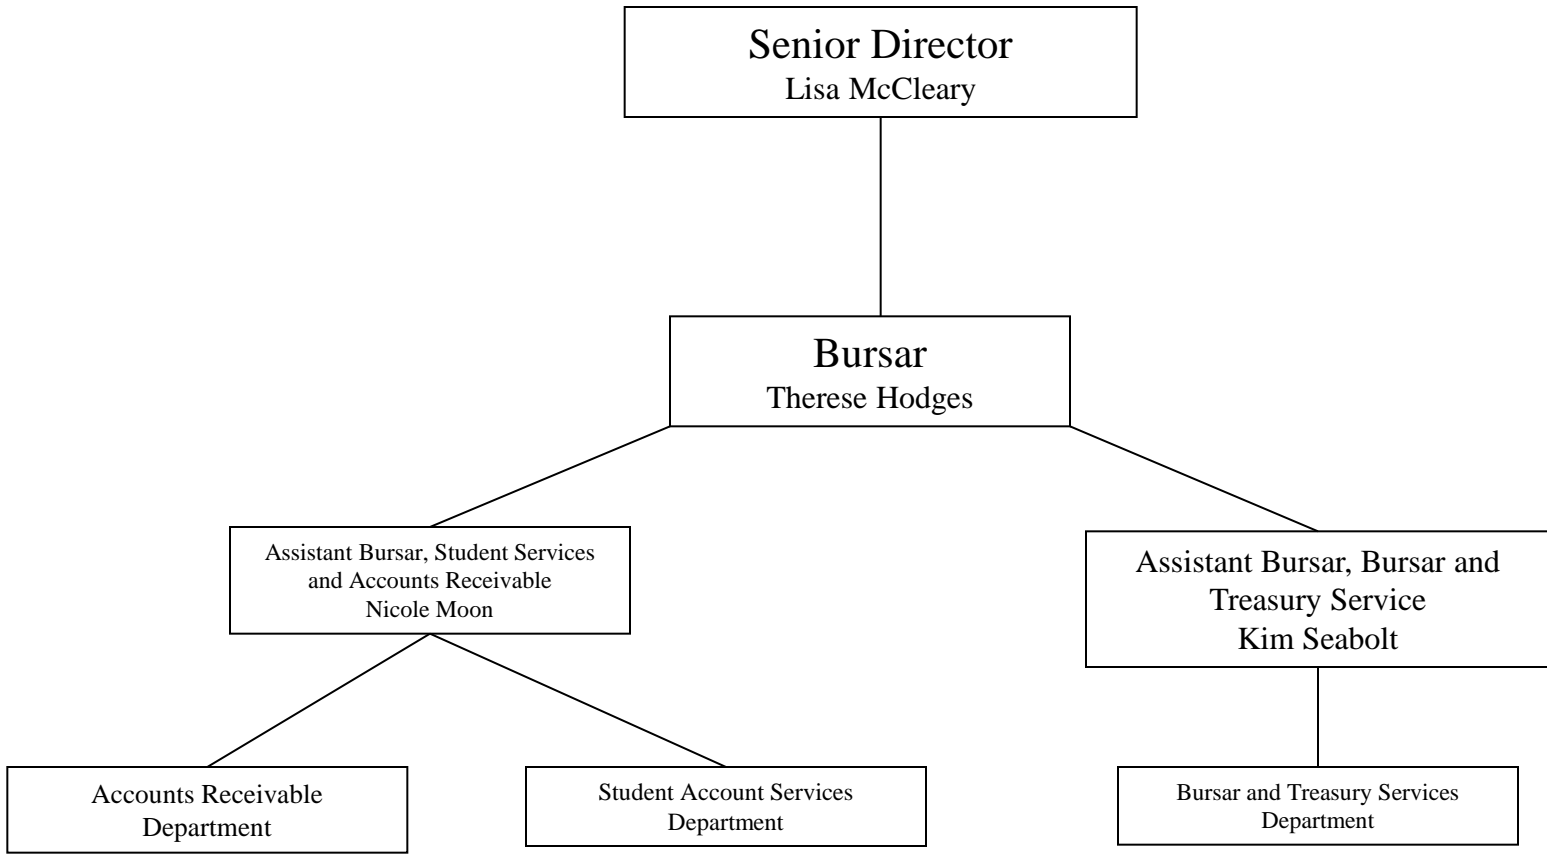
Senior Director
Lisa McCleary

Bursar
Therese Hodges

Assistant Bursar, Student Services and Accounts Receivable
Nicole Moon

Assistant Bursar, Bursar and Treasury Service
Kim Seabolt

Accounts Receivable Department

Student Account Services Department

Bursar and Treasury Services Department